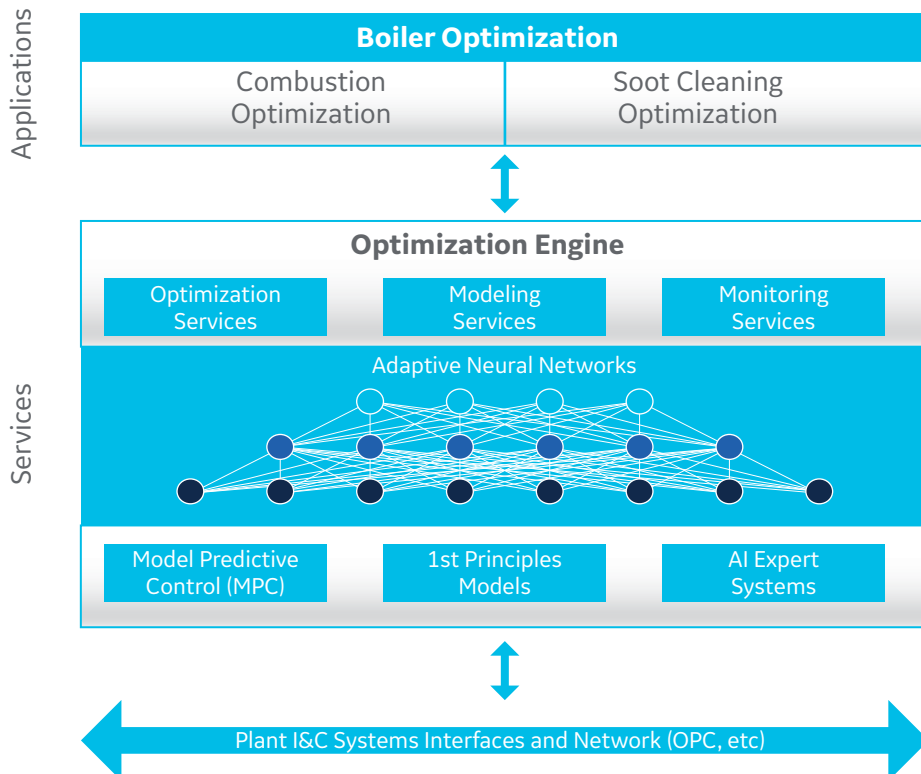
Applications

Boiler Optimization

Combustion Optimization

Soot Cleaning Optimization

Services

Optimization Engine

Optimization Services

Modeling Services

Monitoring Services

Adaptive Neural Networks

Model Predictive Control (MPC)

1st Principles Models

AI Expert Systems

Plant I&C Systems Interfaces and Network (OPC, etc)